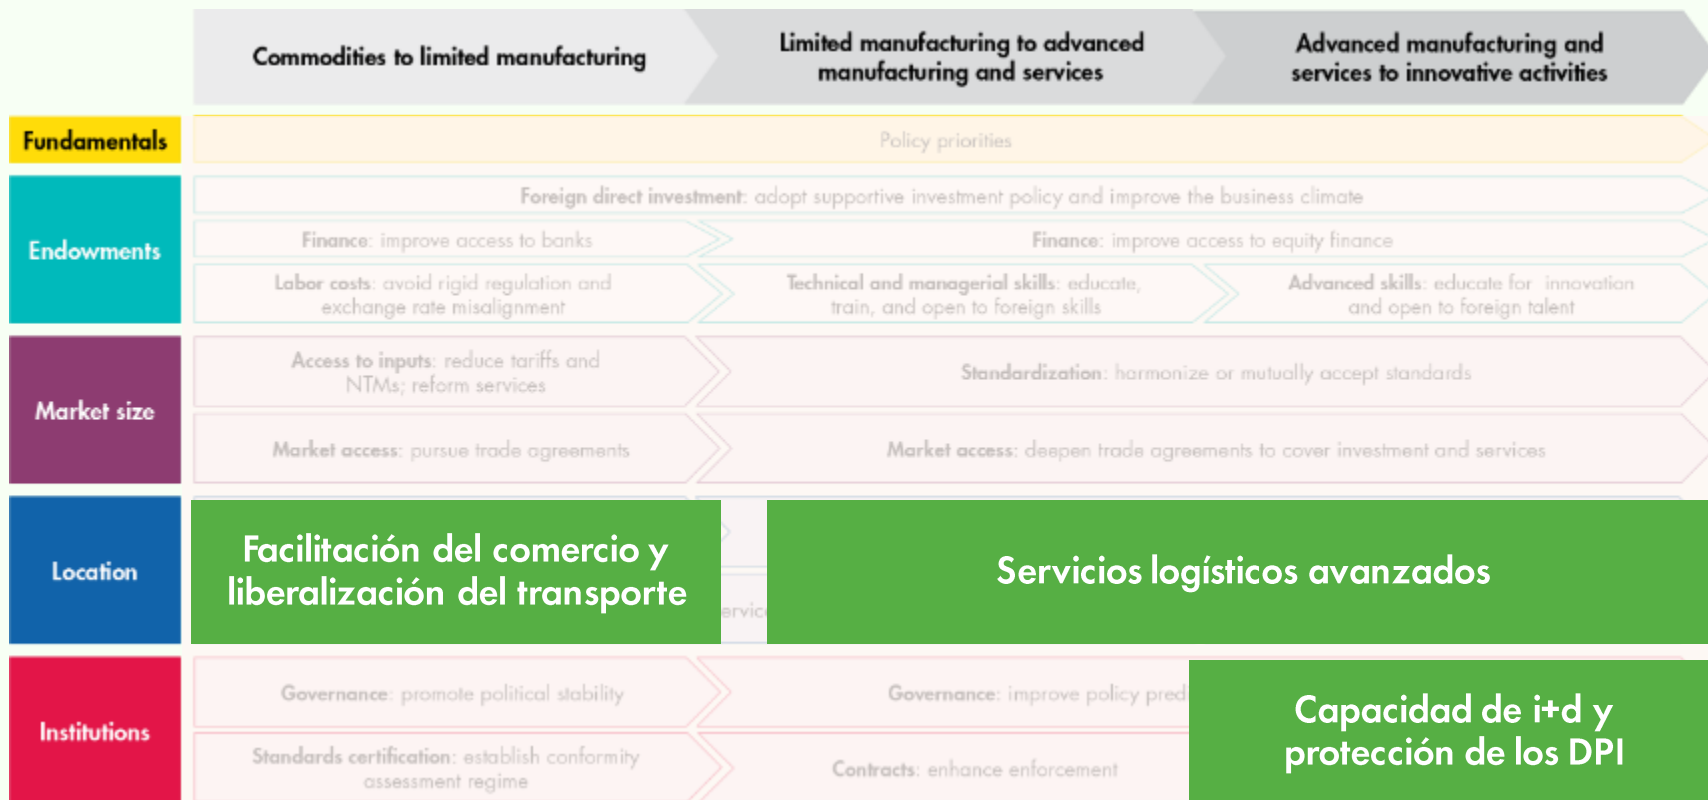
Commodities to limited manufacturing

Limited manufacturing to advanced manufacturing and services

Advanced manufacturing and services to innovative activities

Fundamentals

Policy priorities

Endowments

Foreign direct investment: adopt supportive investment policy and improve the business climate

Finance: improve access to banks

Finance: improve access to equity finance

Labor costs: avoid rigid regulation and exchange rate misalignment

Technical and managerial skills: educate, train, and open to foreign skills

Advanced skills: educate for innovation and open to foreign talent

Market size

Access to inputs: reduce tariffs and NTMs; reform services

Standardization: harmonize or mutually accept standards

Market access: pursue trade agreements

Market access: deepen trade agreements to cover investment and services

Location

Facilitación del comercio y liberalización del transporte

ervic

Servicios logísticos avanzados

Institutions

Governance: promote political stability

Governance: improve policy pred

Capacidad de i+d y protección de los DPI

Standards certification: establish conformity assessment regime

Contracts: enhance enforcement